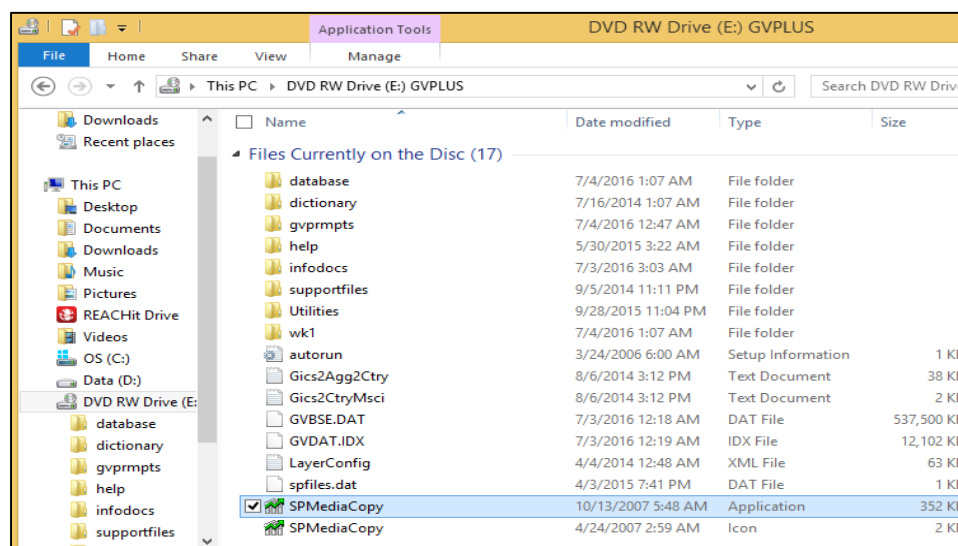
Application Tools

DVD RW Drive (E:) GVPLUS

File Home Share View Manage

This PC ▸ DVD RW Drive (E:) GVPLUS

Search DVD RW Driv

Downloads
Recent places

This PC
Desktop
Documents
Downloads
Music
Pictures
REACHit Drive
Videos
OS (C:)
Data (D:)
DVD RW Drive (E:
database
dictionary
gvprmpts
help
infodocs
supportfiles

| Name | Date modified | Type | Size |
|---|---|---|---|
| **Files Currently on the Disc (17)** | | | |
| database | 7/4/2016 1:07 AM | File folder | |
| dictionary | 7/16/2014 1:07 AM | File folder | |
| gvprmpts | 7/4/2016 12:47 AM | File folder | |
| help | 5/30/2015 3:22 AM | File folder | |
| infodocs | 7/3/2016 3:03 AM | File folder | |
| supportfiles | 9/5/2014 11:11 PM | File folder | |
| Utilities | 9/28/2015 11:04 PM | File folder | |
| wk1 | 7/4/2016 1:07 AM | File folder | |
| autorun | 3/24/2006 6:00 AM | Setup Information | 1 K |
| Gics2Agg2Ctry | 8/6/2014 3:12 PM | Text Document | 38 K |
| Gics2CtryMsci | 8/6/2014 3:12 PM | Text Document | 2 K |
| GVBSE.DAT | 7/3/2016 12:18 AM | DAT File | 537,500 K |
| GVDAT.IDX | 7/3/2016 12:19 AM | IDX File | 12,102 K |
| LayerConfig | 4/4/2014 12:48 AM | XML File | 63 K |
| spfiles.dat | 4/3/2015 7:41 PM | DAT File | 1 K |
| SPMediaCopy | 10/13/2007 5:48 AM | Application | 352 K |
| SPMediaCopy | 4/24/2007 2:59 AM | Icon | 2 K |